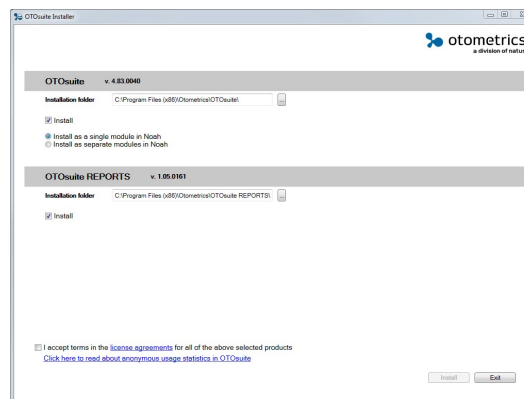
OTOsuite Installer

otometrics
a division of natus

OTOsuite v. 4.83.0040

Installation folder C:\Program Files (x86)\Otometrics\OTOsuite\ ...

Install

Install as a single module in Noah
Install as separate modules in Noah

OTOsuite REPORTS v. 1.05.0161

Installation folder C:\Program Files (x86)\Otometrics\OTOsuite REPORTS\ ...

Install

I accept terms in the license agreements for all of the above selected products
Click here to read about anonymous usage statistics in OTOsuite

Install Exit